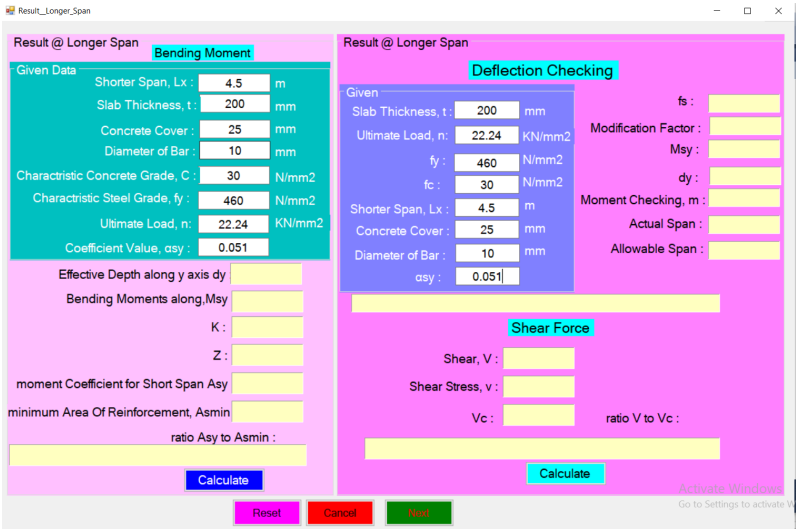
Result__Longer_Span

Result @ Longer Span

Bending Moment

Given Data

Shorter Span, Lx : 4.5 m

Slab Thickness, t : 200 mm

Concrete Cover : 25 mm

Diameter of Bar : 10 mm

Charactristic Concrete Grade, C : 30 N/mm2

Charactristic Steel Grade, fy : 460 N/mm2

Ultimate Load, n: 22.24 KN/mm2

Coefficient Value, αsy : 0.051

Effective Depth along y axis dy

Bending Moments along,Msy

K :

Z :

moment Coefficient for Short Span Asy

minimum Area Of Reinforcement, Asmin

ratio Asy to Asmin :

Calculate

Result @ Longer Span

Deflection Checking

Given

Slab Thickness, t : 200 mm

Ultimate Load, n: 22.24 KN/mm2

fy : 460 N/mm2

fc : 30 N/mm2

Shorter Span, Lx : 4.5 m

Concrete Cover : 25 mm

Diameter of Bar : 10 mm

αsy : 0.051

fs :

Modification Factor :

Msy :

dy :

Moment Checking, m :

Actual Span :

Allowable Span :

Shear Force

Shear, V :

Shear Stress, v :

Vc :

ratio V to Vc :

Calculate

Reset

Cancel

Next

Activate Windows
Go to Settings to activate Wi